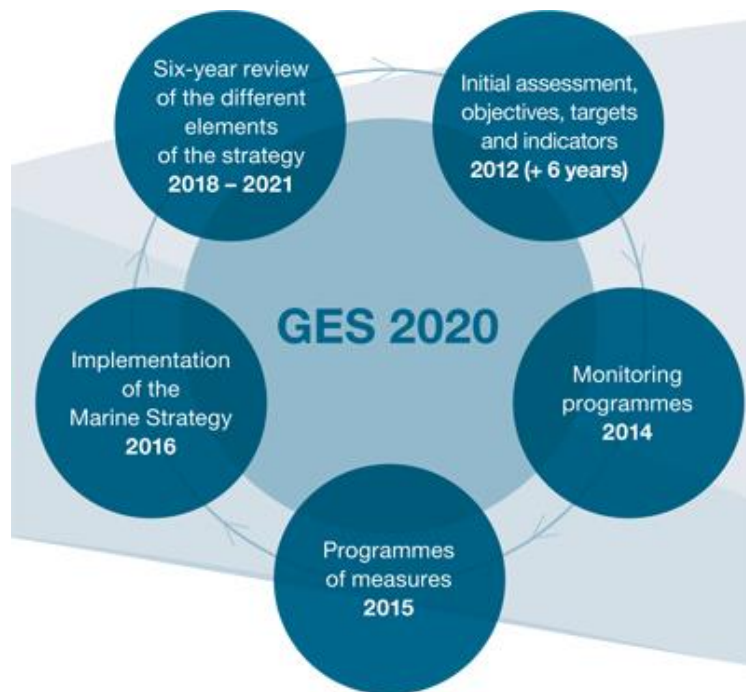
Six-year review of the different elements of the strategy
2018 – 2021

Initial assessment, objectives, targets and indicators
2012 (+ 6 years)

GES 2020

Implementation of the Marine Strategy
2016

Monitoring programmes
2014

Programmes of measures
2015